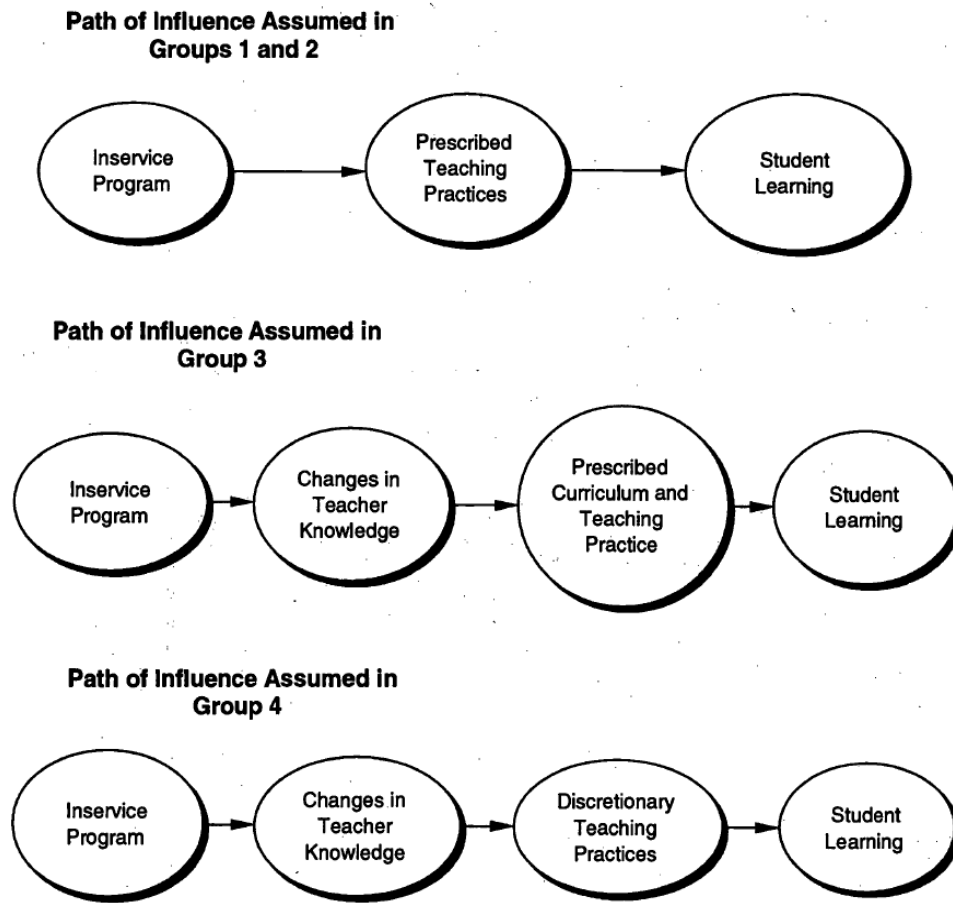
Path of Influence Assumed in Groups 1 and 2

Inservice Program

Prescribed Teaching Practices

Student Learning

Path of Influence Assumed in Group 3

Inservice Program

Changes in Teacher Knowledge

Prescribed Curriculum and Teaching Practice

Student Learning

Path of Influence Assumed in Group 4

Inservice Program

Changes in Teacher Knowledge

Discretionary Teaching Practices

Student Learning